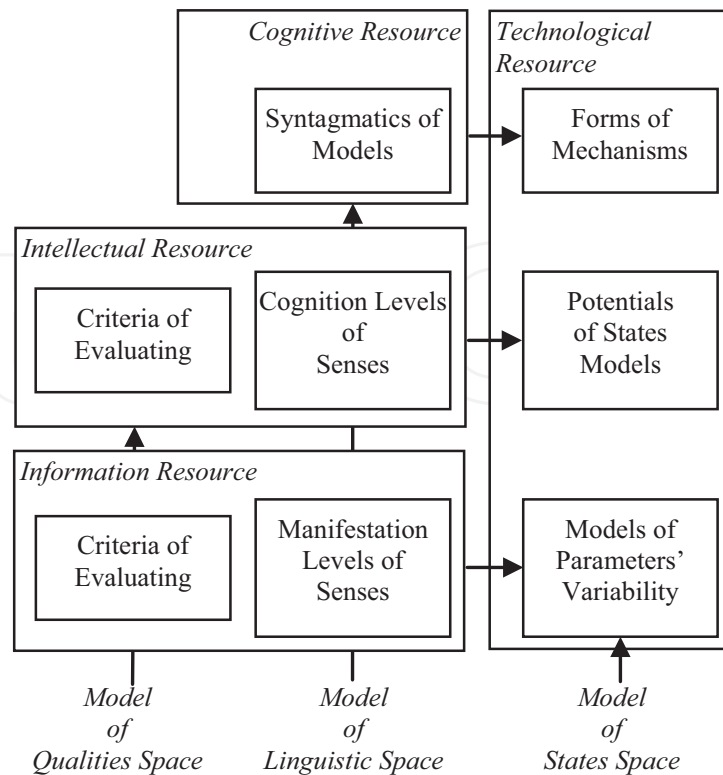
Cognitive Resource

Syntagmatics of Models

Technological Resource

Forms of Mechanisms

Intellectual Resource

Criteria of Evaluating

Cognition Levels of Senses

Potentials of States Models

Information Resource

Criteria of Evaluating

Manifestation Levels of Senses

Models of Parameters' Variability

Model of Qualities Space

Model of Linguistic Space

Model of States Space